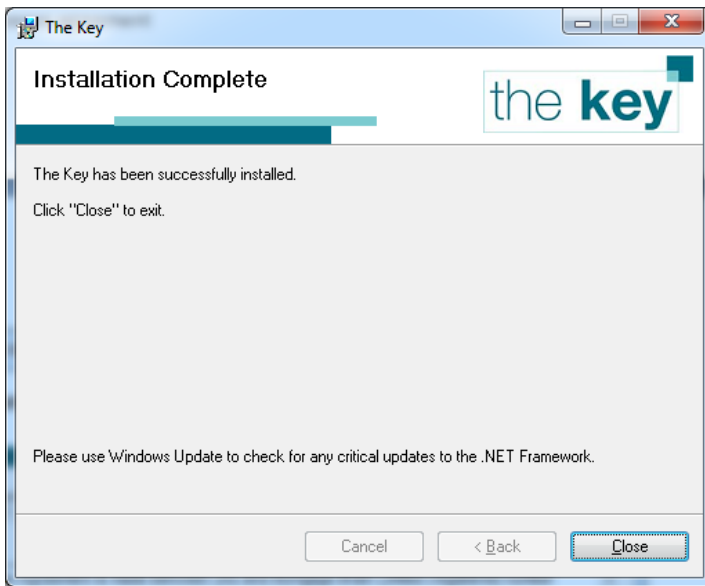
The Key

Installation Complete

the key

The Key has been successfully installed.

Click "Close" to exit.

Please use Windows Update to check for any critical updates to the .NET Framework.

Cancel

< Back

Close